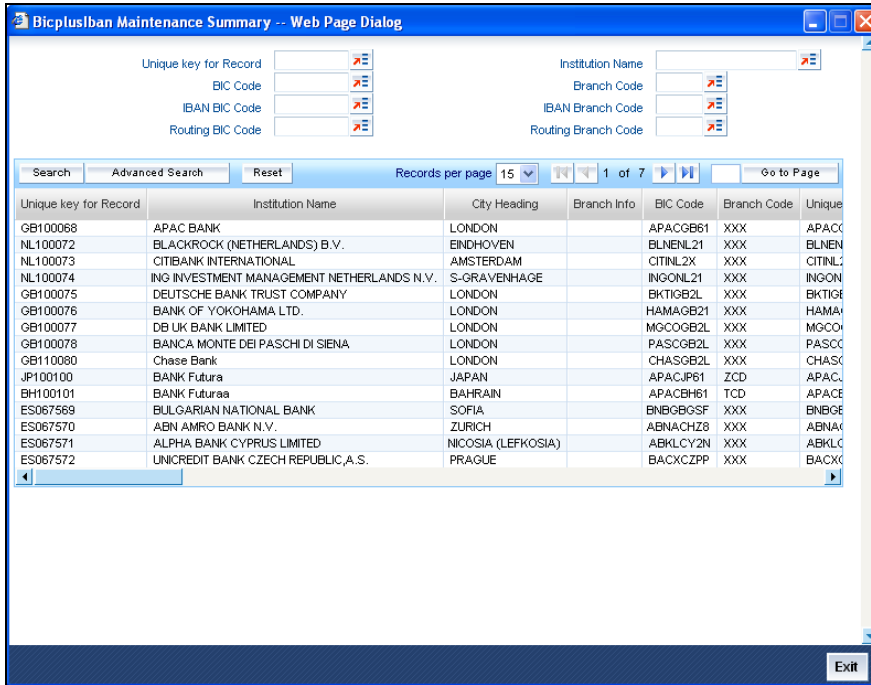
Bicpluslban Maintenance Summary -- Web Page Dialog

Unique key for Record
BIC Code
IBAN BIC Code
Routing BIC Code

Institution Name
Branch Code
IBAN Branch Code
Routing Branch Code

Search | Advanced Search | Reset | Records per page 15 | 1 of 7 | Go to Page

| Unique key for Record | Institution Name | City Heading | Branch Info | BIC Code | Branch Code | Unique |
|---|---|---|---|---|---|---|
| GB100068 | APAC BANK | LONDON | | APACGB61 | XXX | APAC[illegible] |
| NL100072 | BLACKROCK (NETHERLANDS) B.V. | EINDHOVEN | | BLNENL21 | XXX | BLNEN |
| NL100073 | CITIBANK INTERNATIONAL | AMSTERDAM | | CITINL2X | XXX | CITINL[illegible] |
| NL100074 | ING INVESTMENT MANAGEMENT NETHERLANDS N.V. | S-GRAVENHAGE | | INGONL21 | XXX | INGON |
| GB100075 | DEUTSCHE BANK TRUST COMPANY | LONDON | | BKTIGB2L | XXX | BKTIGE |
| GB100076 | BANK OF YOKOHAMA LTD. | LONDON | | HAMAGB21 | XXX | HAMA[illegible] |
| GB100077 | DB UK BANK LIMITED | LONDON | | MGCOGB2L | XXX | MGCO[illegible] |
| GB100078 | BANCA MONTE DEI PASCHI DI SIENA | LONDON | | PASCGB2L | XXX | PASC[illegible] |
| GB110080 | Chase Bank | LONDON | | CHASGB2L | XXX | CHAS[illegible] |
| JP100100 | BANK Futura | JAPAN | | APACJP61 | ZCD | APAC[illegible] |
| BH100101 | BANK Futuraa | BAHRAIN | | APACBH61 | TCD | APACE |
| ES067569 | BULGARIAN NATIONAL BANK | SOFIA | | BNBGBGSF | XXX | BNBGE |
| ES067570 | ABN AMRO BANK N.V. | ZURICH | | ABNACHZ8 | XXX | ABNA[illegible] |
| ES067571 | ALPHA BANK CYPRUS LIMITED | NICOSIA (LEFKOSIA) | | ABKLCY2N | XXX | ABKL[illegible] |
| ES067572 | UNICREDIT BANK CZECH REPUBLIC,A.S. | PRAGUE | | BACXCZPP | XXX | BACX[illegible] |

Exit